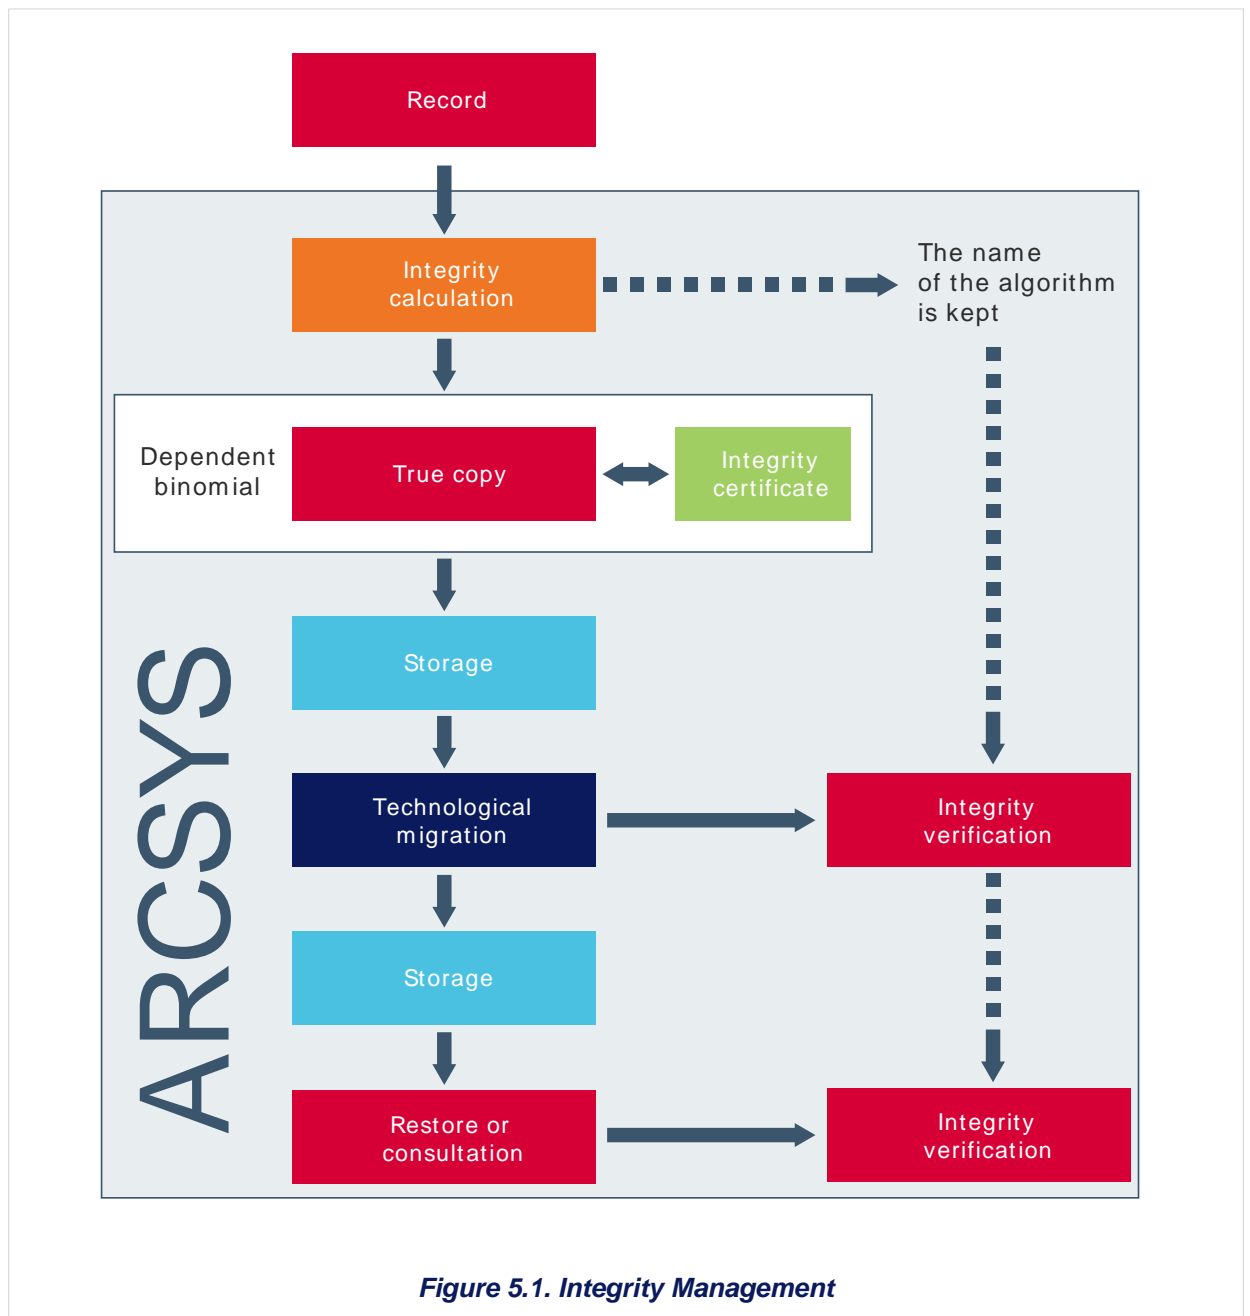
Record

Integrity calculation

The name of the algorithm is kept

Dependent binomial

True copy

Integrity certificate

ARCSYS

Storage

Technological migration

Integrity verification

Storage

Restore or consultation

Integrity verification

Figure 5.1. Integrity Management